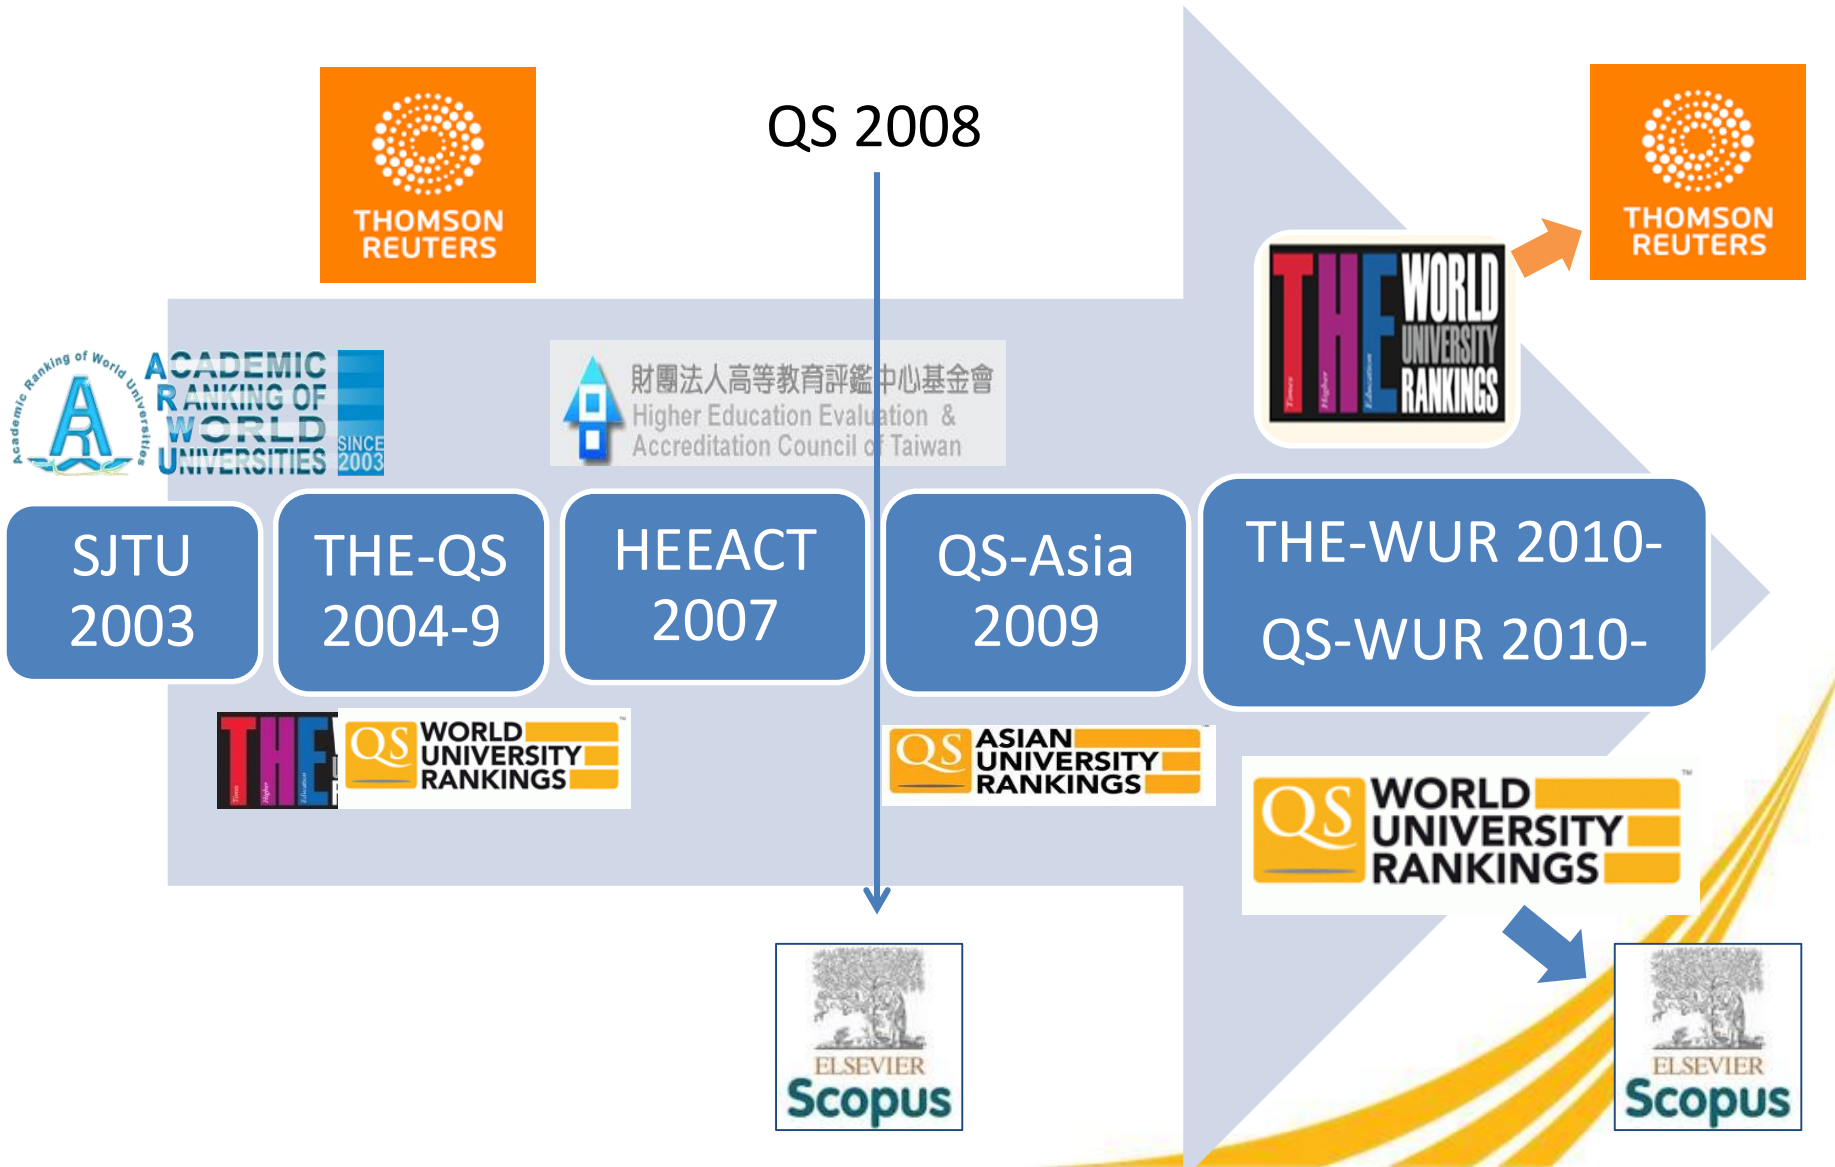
THOMSON REUTERS

QS 2008

THOMSON REUTERS

THE WORLD UNIVERSITY RANKINGS

Academic Ranking of World Universities

ACADEMIC RANKING OF WORLD UNIVERSITIES SINCE 2003

財團法人高等教育評鑑中心基金會
Higher Education Evaluation & Accreditation Council of Taiwan

SJTU 2003

THE-QS 2004-9

HEEACT 2007

QS-Asia 2009

THE-WUR 2010-
QS-WUR 2010-

THE

QS WORLD UNIVERSITY RANKINGS

QS ASIAN UNIVERSITY RANKINGS

QS WORLD UNIVERSITY RANKINGS

ELSEVIER Scopus

ELSEVIER Scopus